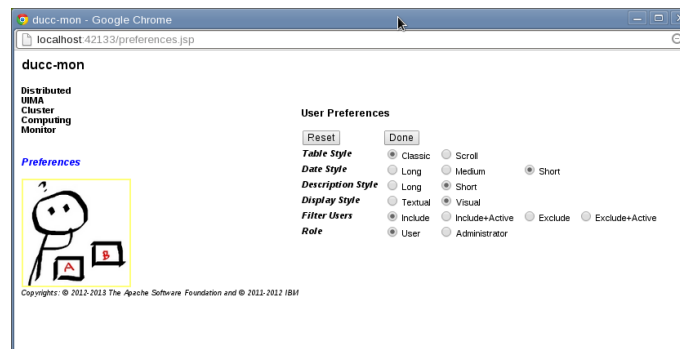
ducc-mon - Google Chrome

localhost:42133/preferences.jsp

ducc-mon

Distributed
UIMA
Cluster
Computing
Monitor

Preferences

A B

Copyrights: © 2012-2013 The Apache Software Foundation and © 2011-2012 IBM

User Preferences

Reset Done

| | | | | |
|---|---|---|---|---|
| Table Style | Classic | Scroll | | |
| Date Style | Long | Medium | Short | |
| Description Style | Long | Short | | |
| Display Style | Textual | Visual | | |
| Filter Users | Include | Include+Active | Exclude | Exclude+Active |
| Role | User | Administrator | | |